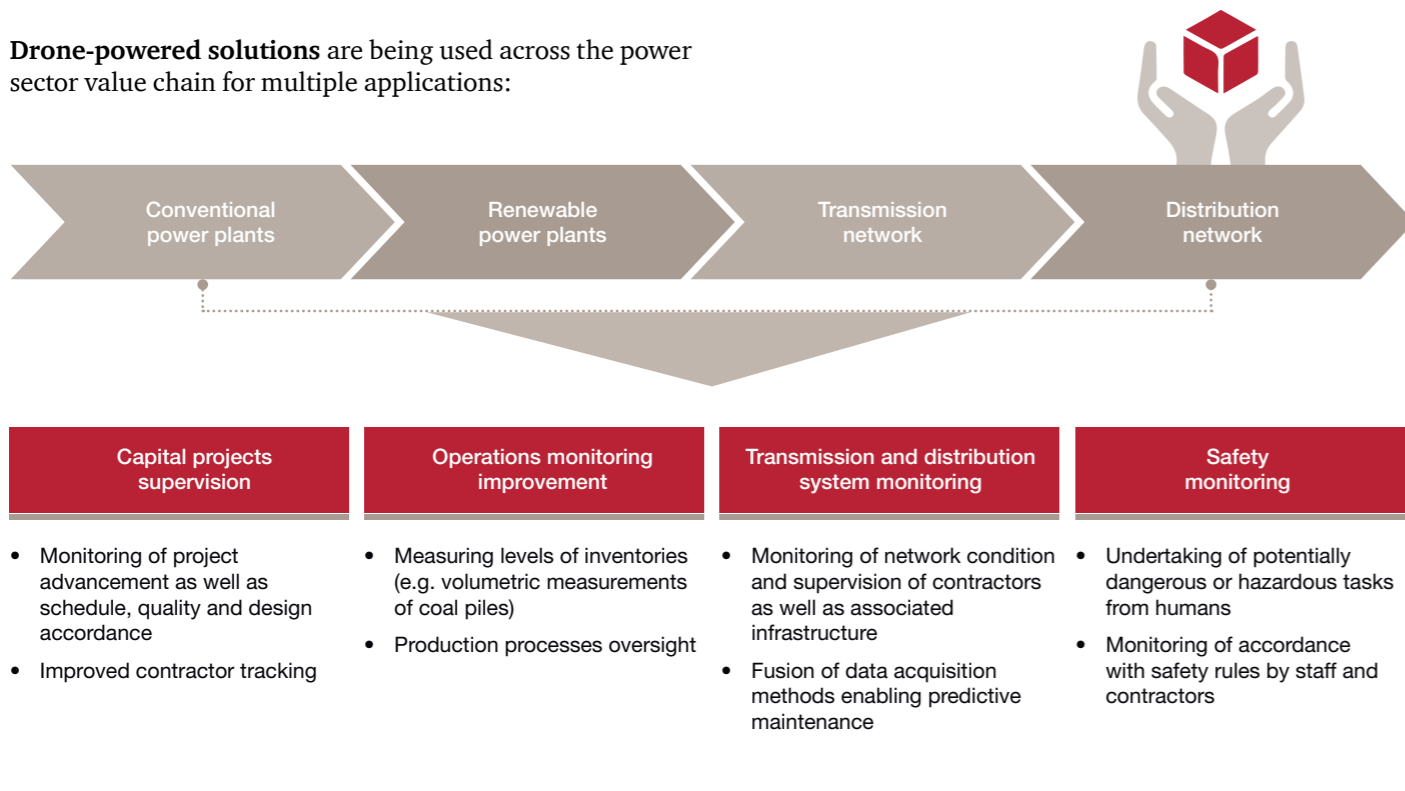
**Drone-powered solutions** are being used across the power sector value chain for multiple applications:

Conventional power plants

Renewable power plants

Transmission network

Distribution network

Capital projects supervision

- Monitoring of project advancement as well as schedule, quality and design accordance
- Improved contractor tracking

Operations monitoring improvement

- Measuring levels of inventories (e.g. volumetric measurements of coal piles)
- Production processes oversight

Transmission and distribution system monitoring

- Monitoring of network condition and supervision of contractors as well as associated infrastructure
- Fusion of data acquisition methods enabling predictive maintenance

Safety monitoring

- Undertaking of potentially dangerous or hazardous tasks from humans
- Monitoring of accordance with safety rules by staff and contractors